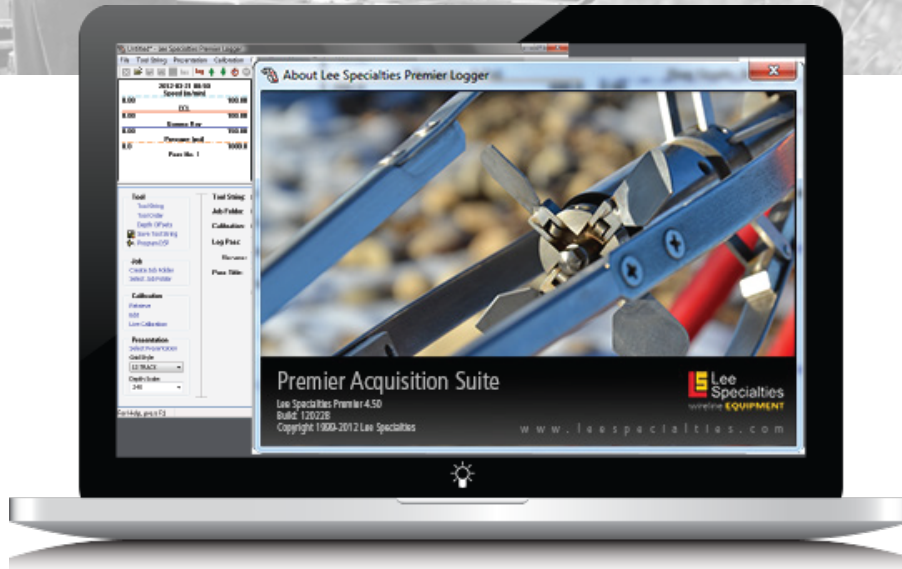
Untitled* - Lee Specialties Premier Logger

File Tool String Presentation Calibration

2012-03-21 08:50
Speed (m/min)
0.00 100.00
CCL
0.00 100.00
Gamma Ray
0.00 100.00
Pressure (psi)
0.0 1000.0
Pass No: 1

Tool
Tool String
Tool Order
Depth Offsets
Save Tool String
Program DSP

Job
Create Job Folder
Select Job Folder

Calibration
Release
Edit
Live Calibration

Presentation
Select Presentation
Grid Style
LS TRACK
Depth Scale
240

Tool String:
Job Folder:
Calibration:
Log Pass:
Resume
Pass Title:

For Help, press F1

About Lee Specialties Premier Logger

Premier Acquisition Suite
Lee Specialties Premier 4.50
Build: 120228
Copyright 1999-2012 Lee Specialties

LS Lee Specialties
wireline EQUIPMENT

www.leespecialties.com